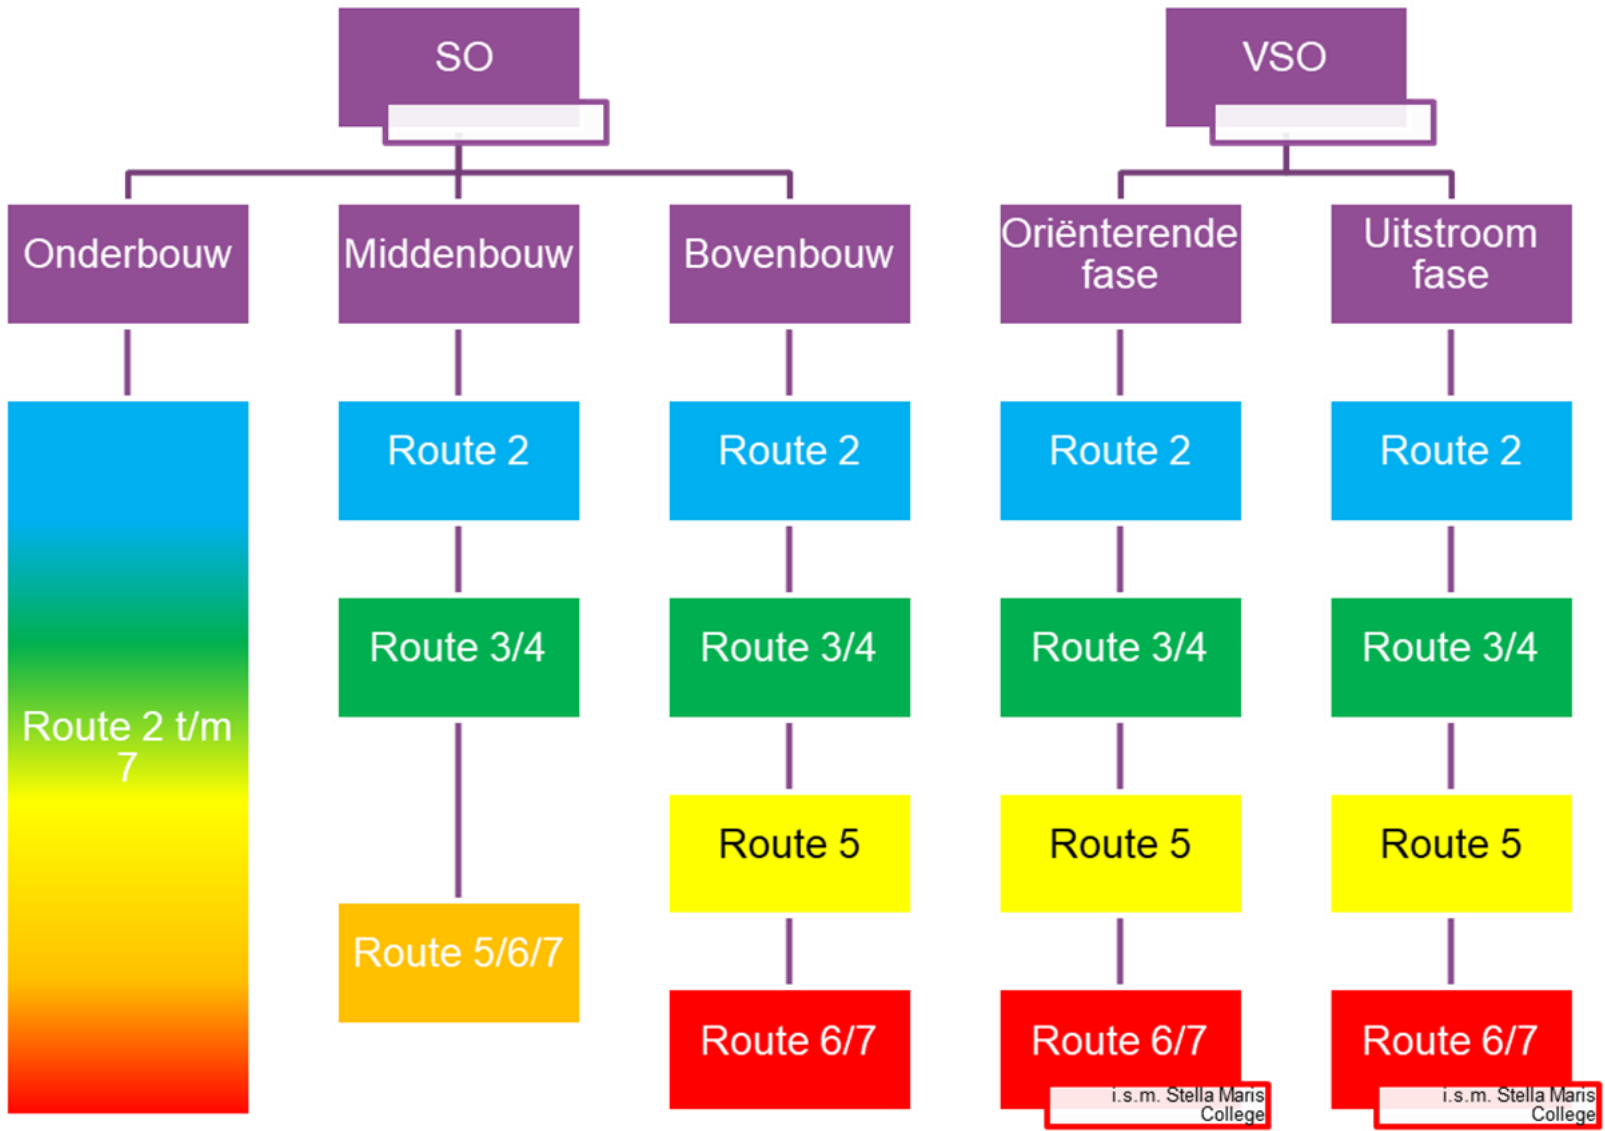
SO

VSO

Onderbouw

Middenbouw

Bovenbouw

Oriënterende fase

Uitstroom fase

Route 2 t/m 7

Route 2

Route 3/4

Route 5/6/7

Route 2

Route 3/4

Route 5

Route 6/7

Route 2

Route 3/4

Route 5

Route 6/7

i.s.m. Stella Maris College

Route 2

Route 3/4

Route 5

Route 6/7

i.s.m. Stella Maris College